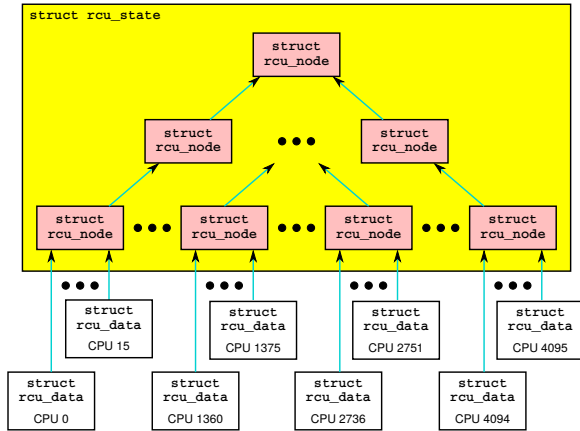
struct rcu_state

struct rcu_node

struct rcu_node

struct rcu_node

struct rcu_node

struct rcu_node

struct rcu_node

struct rcu_node

struct rcu_data
CPU 15

struct rcu_data
CPU 1375

struct rcu_data
CPU 2751

struct rcu_data
CPU 4095

struct rcu_data
CPU 0

struct rcu_data
CPU 1360

struct rcu_data
CPU 2736

struct rcu_data
CPU 4094